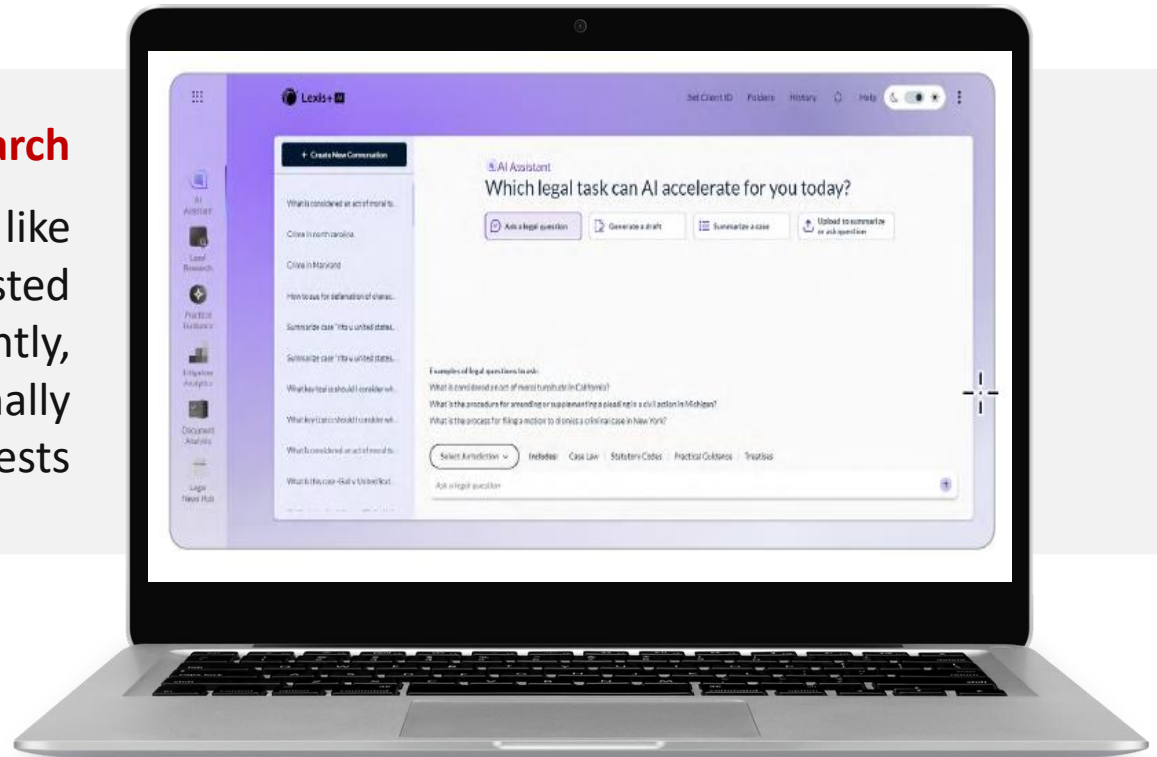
arch

like
sted
ntly,
nally
ests

Lexis+ AI

Set Client ID Folders History Help

+ Create New Conversation

What is considered an act of moral tu...

Cities in north carolina

Cities in Maryland

How to sue for defamation of charac...

Summarize case "rita v united states...

Summarize case "rita v united states...

What key tool should I consider wh...

What key tool should I consider wh...

What is considered an act of moral tu...

What is this case -Rall v United Stat...

AI Assistant

Research

Practical Guidance

Litigation Analytics

Document Analysis

Legal News Hub

AI Assistant

Which legal task can AI accelerate for you today?

Ask a legal question

Generate a draft

Summarize a case

Upload to summarize or ask question

Examples of legal questions to ask:

What is considered an act of moral turpitude in California?

What is the procedure for amending or supplementing a pleading in a civil action in Michigan?

What is the process for filing a motion to dismiss a criminal case in New York?

Select Jurisdiction

Includes: Case Law | Statutory Codes | Practical Guidance | Treatises

Ask a legal question